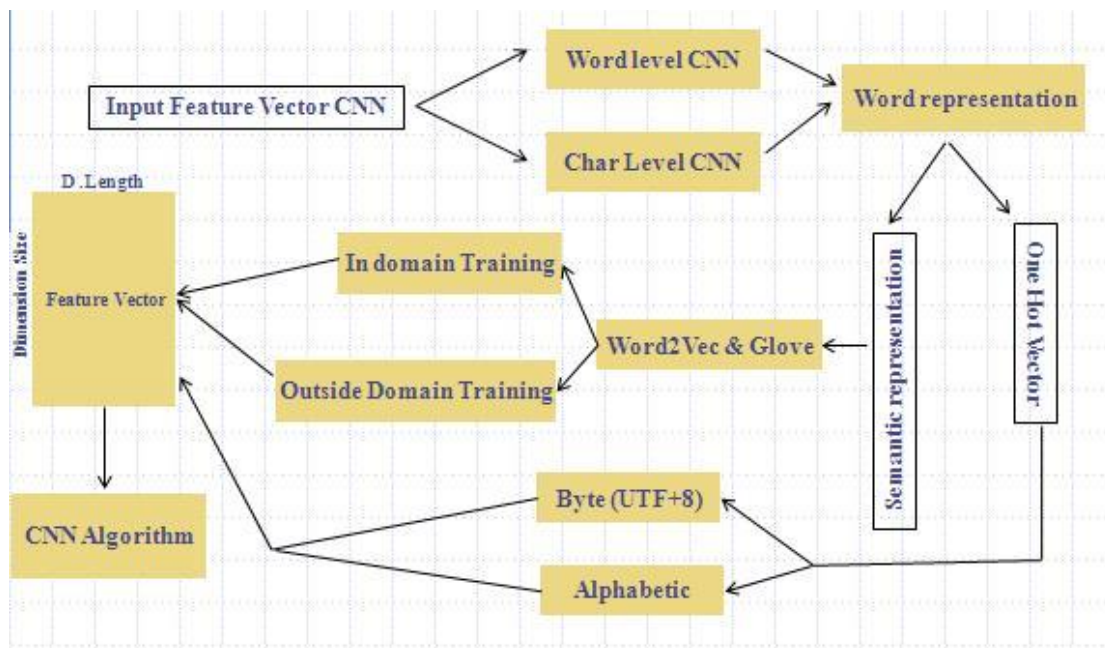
Input Feature Vector CNN

Word level CNN

Char Level CNN

Word representation

D. Length

Dimension Size

Feature Vector

In domain Training

Outside Domain Training

Word2Vec & Glove

Semantic representation

One Hot Vector

CNN Algorithm

Byte (UTF+8)

Alphabetic